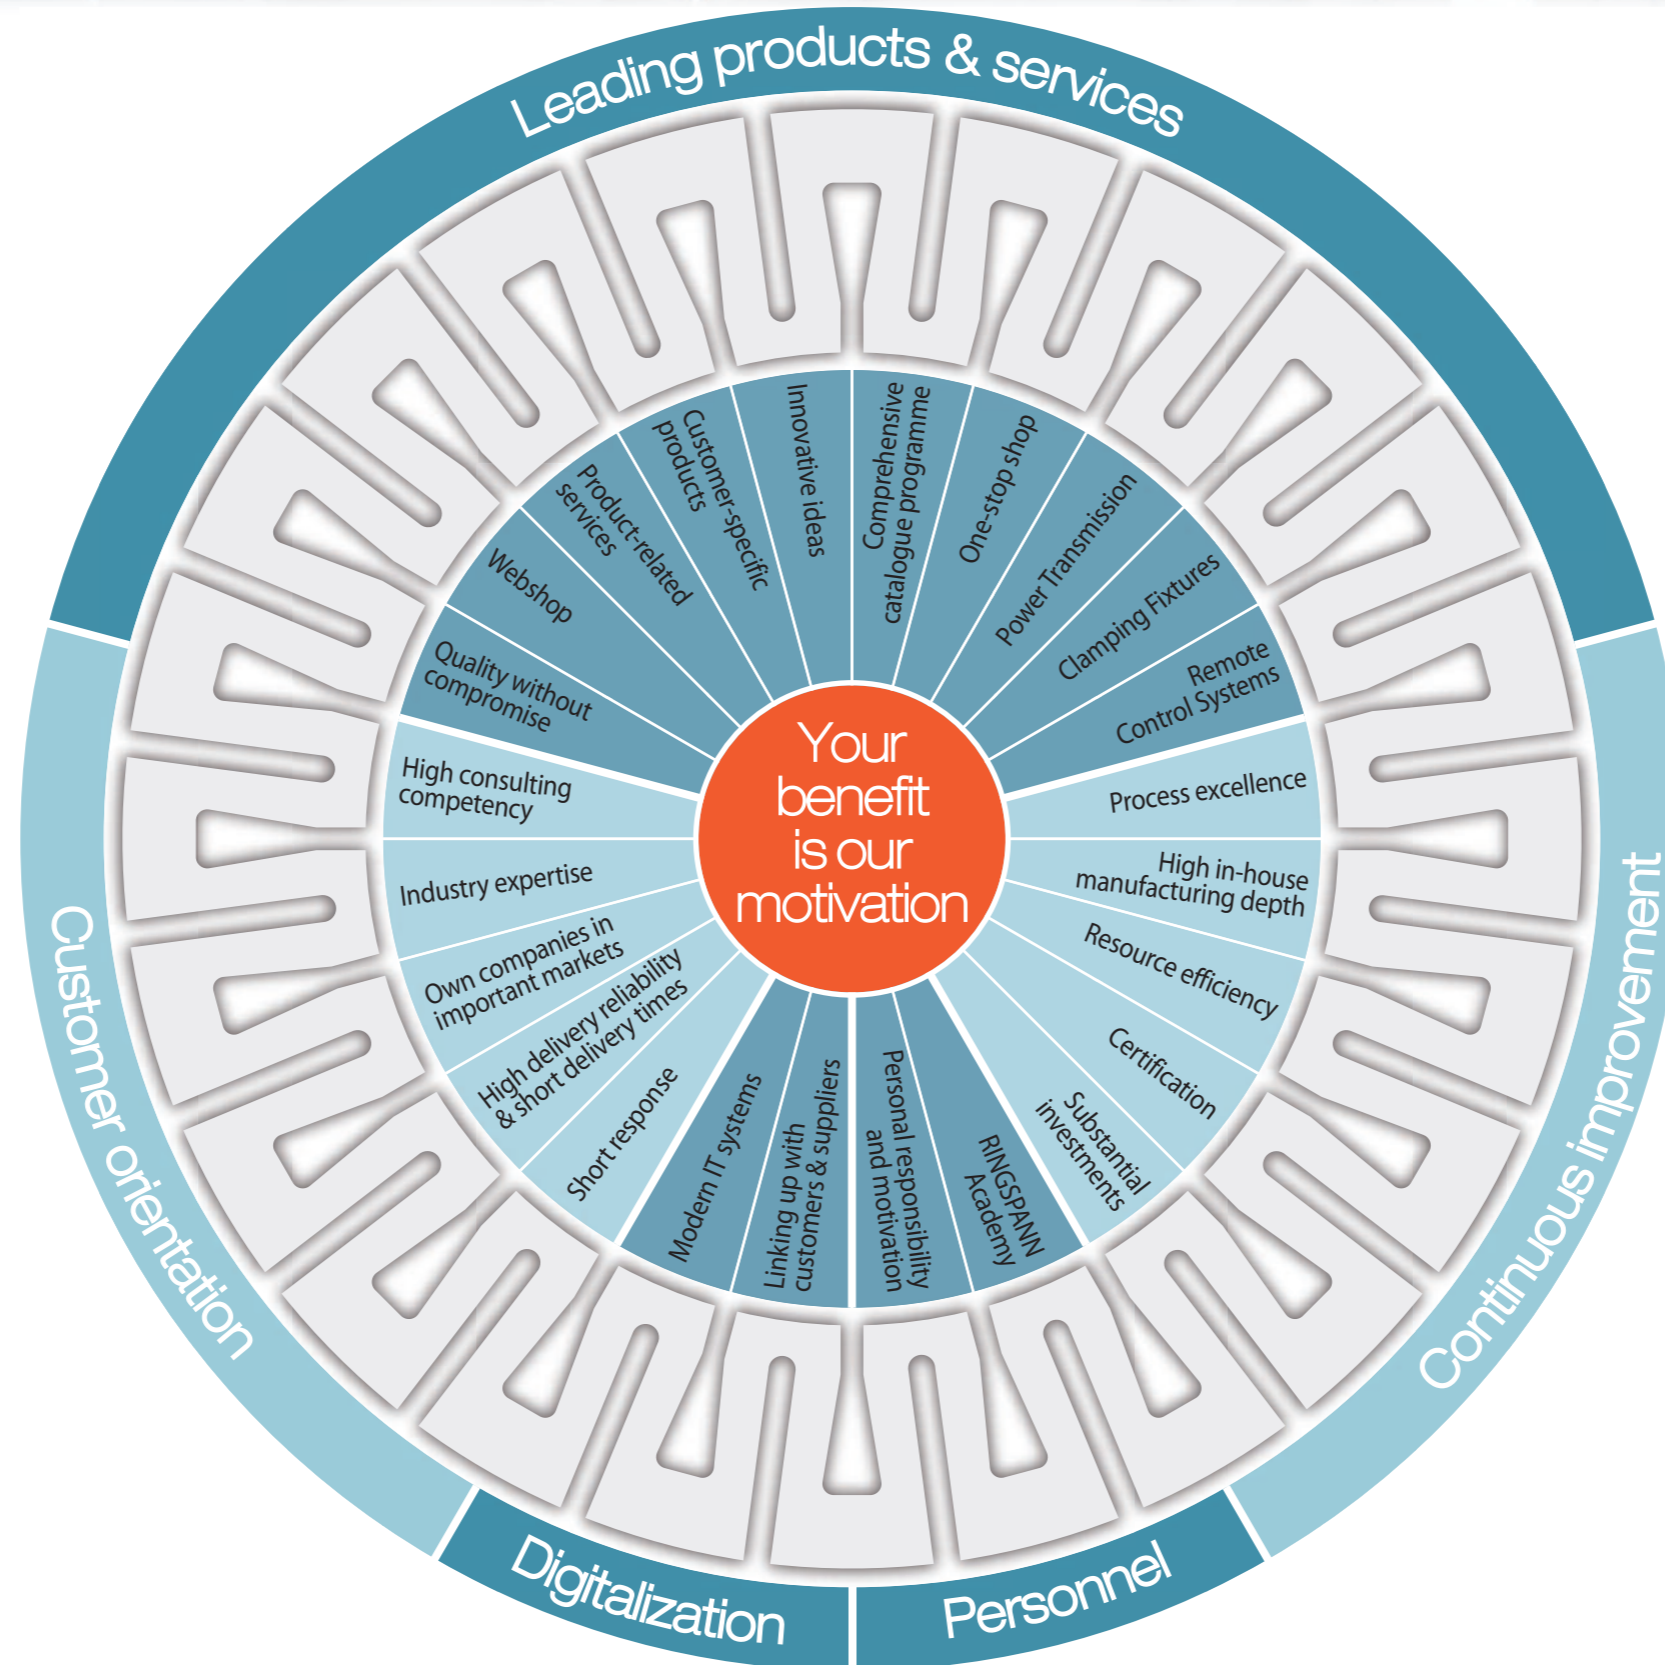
Leading products & services

Your benefit is our motivation

Innovative ideas

Comprehensive catalogue programme

One-stop shop

Power Transmission

Clamping Fixtures

Remote Control Systems

Customer-specific products

Product-related services

Webshop

Quality without compromise

Continuous improvement

Process excellence

High in-house manufacturing depth

Resource efficiency

Certification

Substantial investments

Personnel

RINGSPANN Academy

Personal responsibility and motivation

Digitalization

Linking up with customers & suppliers

Modern IT systems

Customer orientation

Short response

High delivery reliability & short delivery times

Own companies in important markets

Industry expertise

High consulting competency